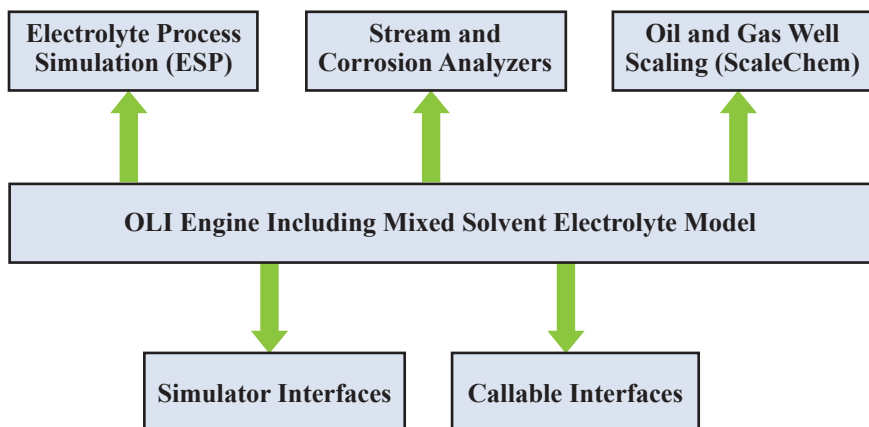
Electrolyte Process Simulation (ESP)

Stream and Corrosion Analyzers

Oil and Gas Well Scaling (ScaleChem)

OLI Engine Including Mixed Solvent Electrolyte Model

Simulator Interfaces

Callable Interfaces